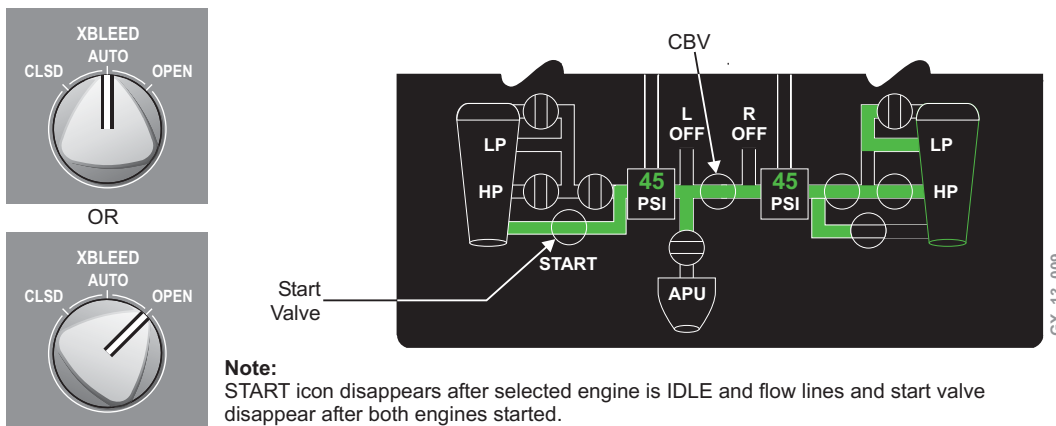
XBLEED
AUTO
CLSD
OPEN

OR

XBLEED
AUTO
CLSD
OPEN

CBV

L OFF
R OFF

LP
HP
LP
HP

45 PSI
45 PSI

START
APU

Start Valve

Note:
START icon disappears after selected engine is IDLE and flow lines and start valve disappear after both engines started.

GX_13_009